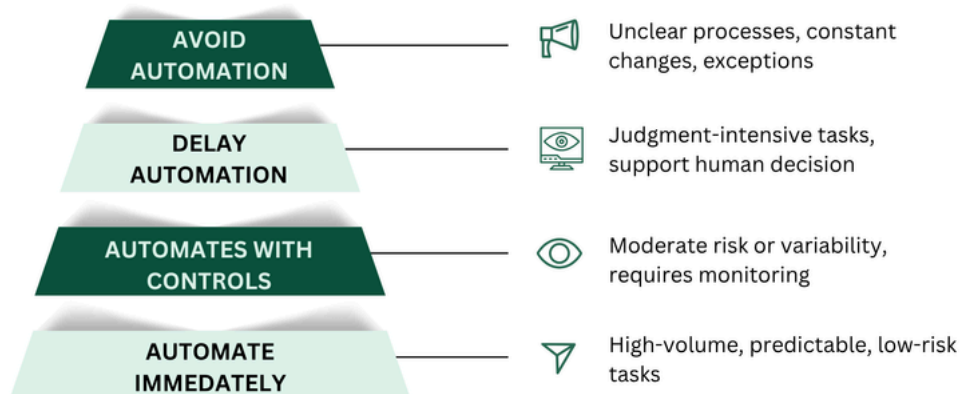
AVOID AUTOMATION

Unclear processes, constant changes, exceptions

DELAY AUTOMATION

Judgment-intensive tasks, support human decision

AUTOMATES WITH CONTROLS

Moderate risk or variability, requires monitoring

AUTOMATE IMMEDATELY

High-volume, predictable, low-risk tasks